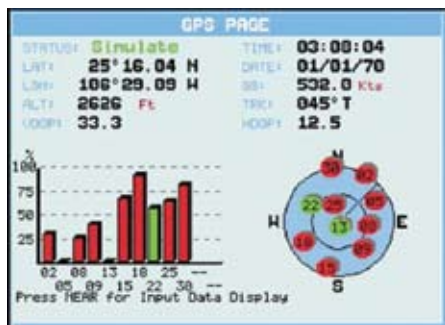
GPS PAGE

STATUS: Simulate
LAT: 25°16.04 N
LON: 106°29.09 W
ALT: 2626 Ft
VDOP: 33.3

TIME: 03:08:04
DATE: 01/01/70
GS: 532.0 Kts
TRK: 045° T
HDOP: 12.5

%
100
75
50
25
02 08 13 18 25 --
05 09 15 22 30 --

N
W
E
S
30
02
05
22
13
18
08
09
15

Press NEAR for Input Data Display